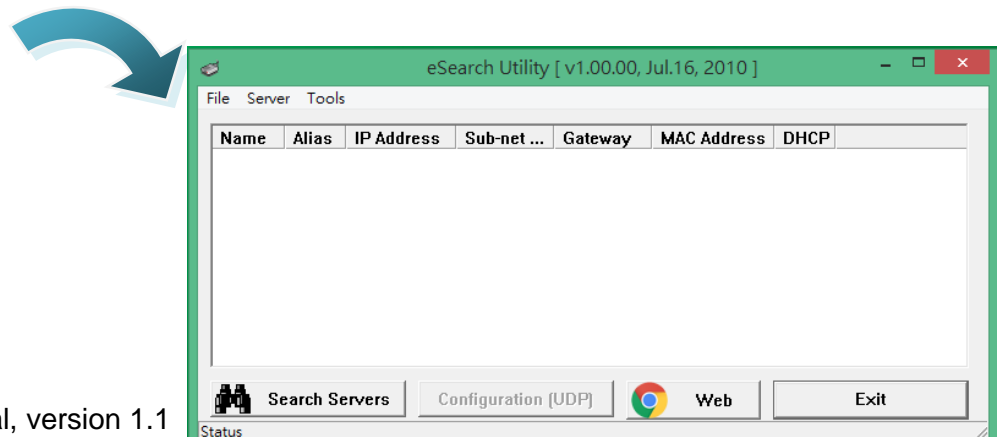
eSearch Utility [ v1.00.00, Jul.16, 2010 ]

File Server Tools

| Name | Alias | IP Address | Sub-net ... | Gateway | MAC Address | DHCP |
|---|---|---|---|---|---|---|

Search Servers
Configuration (UDP)
Web
Exit

al, version 1.1

Status